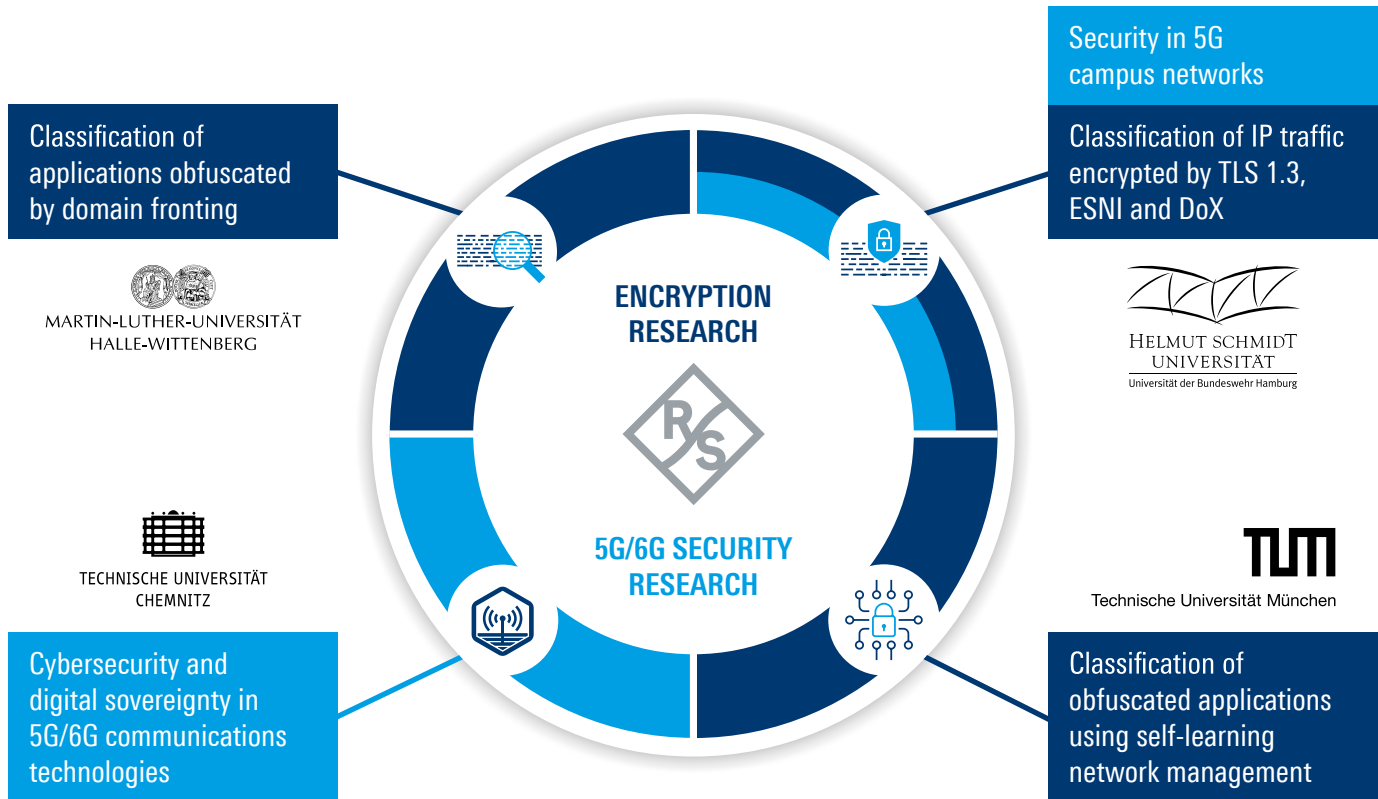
Classification of applications obfuscated by domain fronting

MARTIN-LUTHER-UNIVERSITÄT HALLE-WITTENBERG

Security in 5G campus networks

Classification of IP traffic encrypted by TLS 1.3, ESNI and DoX

HELMUT SCHMIDT UNIVERSITÄT
Universität der Bundeswehr Hamburg

ENCRYPTION RESEARCH

RS

5G/6G SECURITY RESEARCH

TECHNISCHE UNIVERSITÄT CHEMNITZ

TUM
Technische Universität München

Cybersecurity and digital sovereignty in 5G/6G communications technologies

Classification of obfuscated applications using self-learning network management